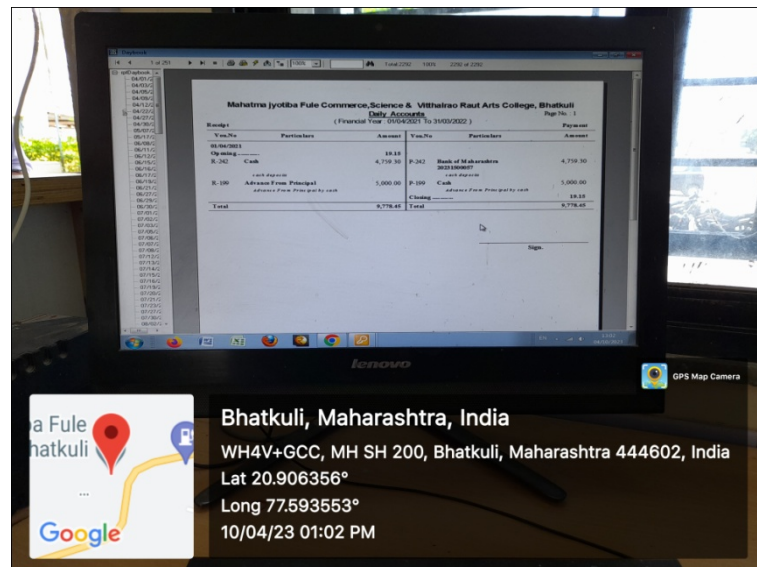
Mahatma jyotiba Fule Commerce,Science & Vitthalrao Raut Arts College, Bhatkuli
Daily Accounts
( Financial Year : 01/04/2021 To 31/03/2022 )
Page No. : 1

Receipt | Payment

| Vou.No | Particulars | Amount | Vou.No | Particulars | Amount |
|---|---|---|---|---|---|
| 01/04/2021 | | | | | |
| Opening........ | | 18.15 | | | |
| R-242 | Cash | 4,759.30 | P-242 | Bank of Maharashtra | 4,759.30 |
| | cash deposite | | | cash deposite | |
| R-199 | Advance From Principal | 5,000.00 | P-199 | Cash | 5,000.00 |
| | Advance From Principal by cash | | | Advance From Principal by cash | |
| | | | | Closing ........ | 18.15 |
| Total | | 9,778.45 | Total | | 9,778.45 |

Sign.

lenovo

GPS Map Camera

a Fule
hatkuli
Google

Bhatkuli, Maharashtra, India
WH4V+GCC, MH SH 200, Bhatkuli, Maharashtra 444602, India
Lat 20.906356°
Long 77.593553°
10/04/23 01:02 PM